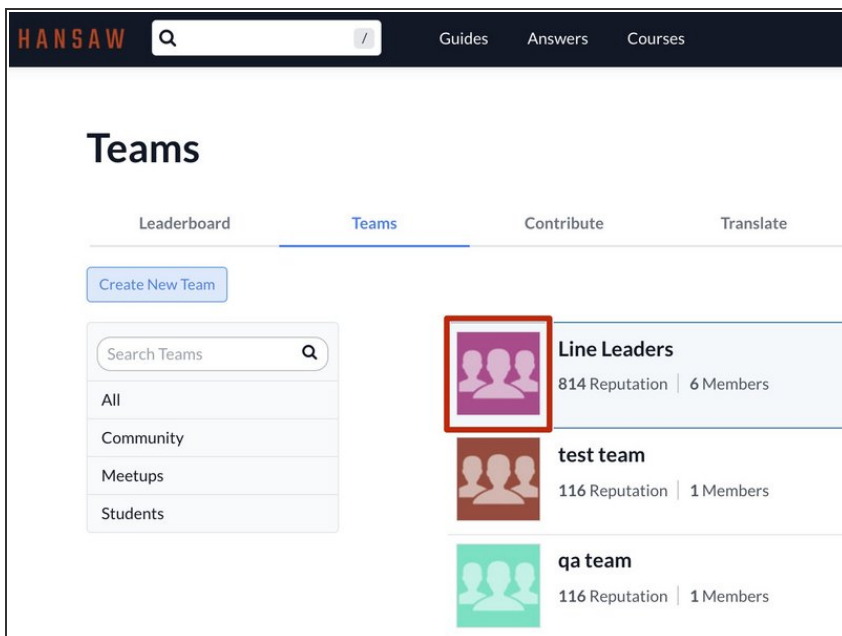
HANSAW
/
Guides Answers Courses

Teams

Leaderboard Teams Contribute Translate

Create New Team

Search Teams
All
Community
Meetups
Students

Line Leaders
814 Reputation | 6 Members

test team
116 Reputation | 1 Members

qa team
116 Reputation | 1 Members